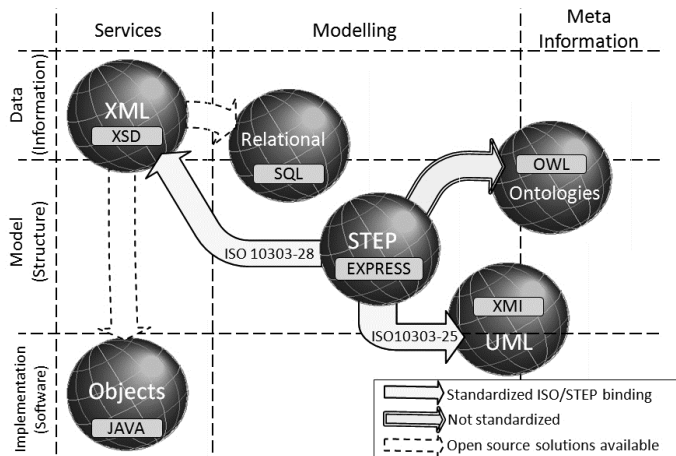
Services

Modelling

Meta Information

Data (Information)

Model (Structure)

Implementation (Software)

XML

XSD

Relational

SQL

OWL

Ontologies

ISO 10303-28

STEP

EXPRESS

XMI

ISO10303-25

UML

Objects

JAVA

Standardized ISO/STEP binding

Not standardized

Open source solutions available